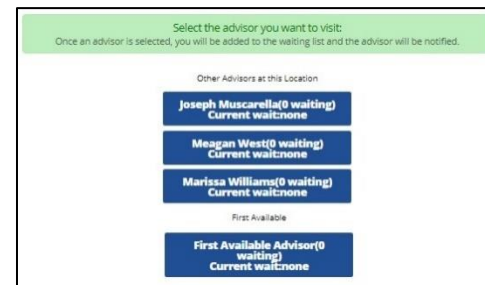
Select the advisor you want to visit:
Once an advisor is selected, you will be added to the waiting list and the advisor will be notified.

Other Advisors at this Location

Joseph Muscarella(0 waiting)
Current wait:none

Meagan West(0 waiting)
Current wait:none

Marissa Williams(0 waiting)
Current wait:none

First Available

First Available Advisor(0 waiting)
Current wait:none